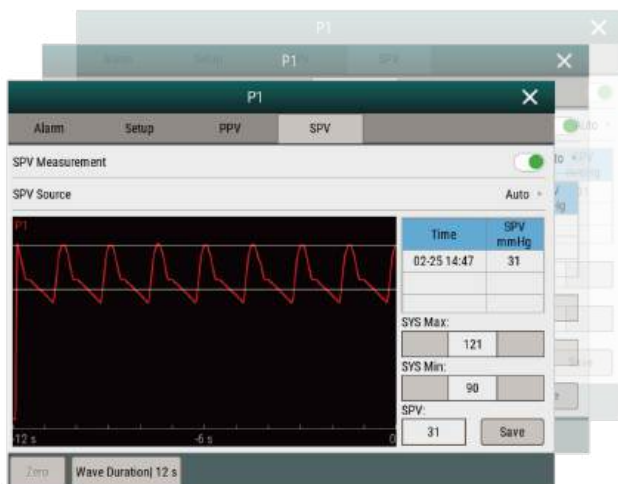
P1

P1

P1

Alarm Setup PPV SPV

SPV Measurement

SPV Source Auto

P1

| Time | SPV mmHg |
|---|---|
| 02-25 14:47 | 31 |
| | |
| | |

SYS Max:
121

SYS Min:
90

SPV:
31 Save

12 s -6 s 0

Zero Wave Duration| 12 s